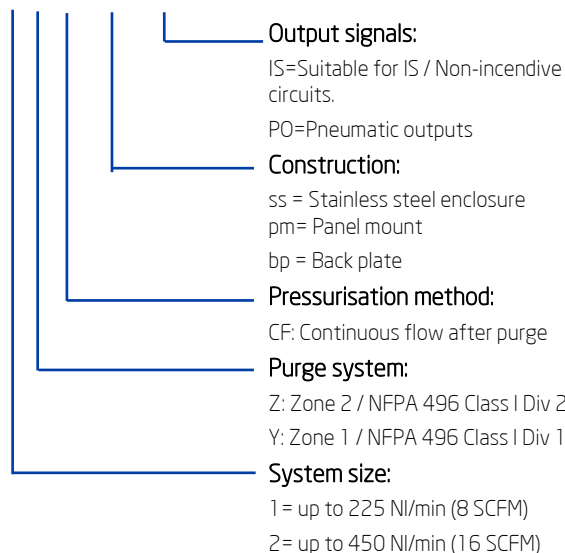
Output signals:

IS=Suitable for IS / Non-incendive circuits.

PO=Pneumatic outputs

Construction:

ss = Stainless steel enclosure
pm= Panel mount

bp = Back plate

Pressurisation method:

CF: Continuous flow after purge

Purge system:

Z: Zone 2 / NFPA 496 Class I Div 2

Y: Zone 1 / NFPA 496 Class I Div 1

System size:

1= up to 225 Nl/min (8 SCFM)

2= up to 450 Nl/min (16 SCFM)